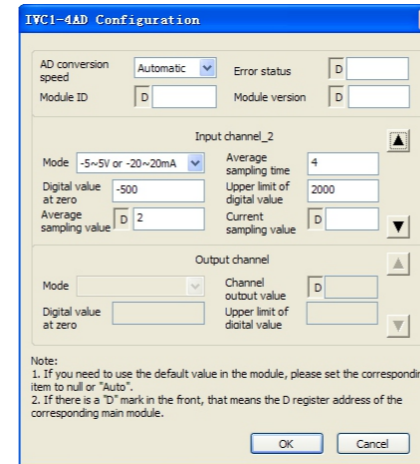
IVC1-4AD Configuration

AD conversion speed Automatic
Error status D
Module ID D
Module version D

Input channel_2

Mode -5~5V or -20~20mA
Average sampling time 4
Digital value at zero -500
Upper limit of digital value 2000
Average sampling value D 2
Current sampling value D

Output channel

Mode
Channel output value D
Digital value at zero
Upper limit of digital value

Note:
1. If you need to use the default value in the module, please set the correspondin item to null or "Auto".
2. If there is a "D" mark in the front, that means the D register address of the corresponding main module.

OK Cancel